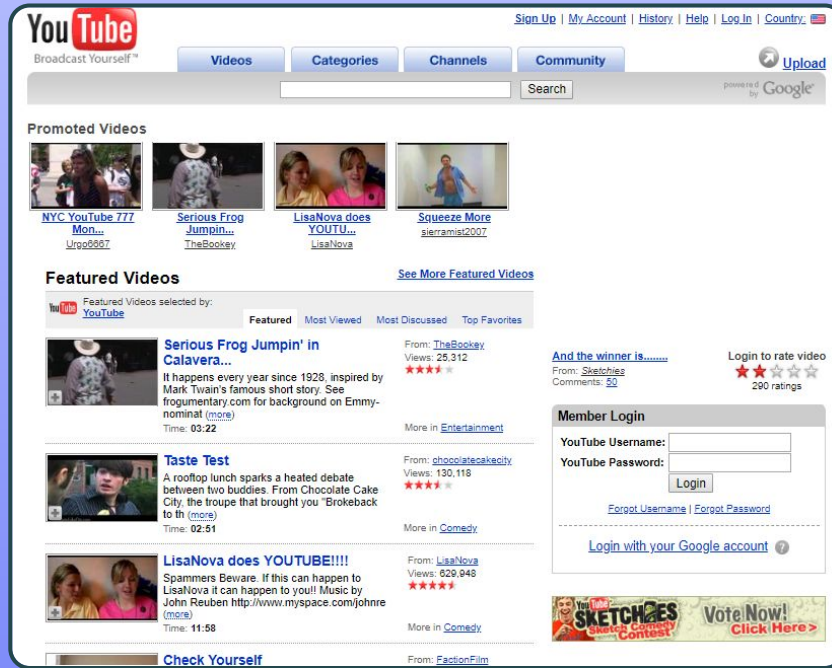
YouTube
Broadcast Yourself™

Sign Up | My Account | History | Help | Log In | Country:

Videos
Categories
Channels
Community

Upload

Search

powered by Google

Promoted Videos

NYC YouTube 777 Mon...
Urgo6667

Serious Frog Jumpin...
TheBookey

LisaNova does YOUTU...
LisaNova

Squeeze More
sierramist2007

Featured Videos

See More Featured Videos

Featured Videos selected by:
YouTube

Featured | Most Viewed | Most Discussed | Top Favorites

Serious Frog Jumpin' in Calavera...
It happens every year since 1928, inspired by Mark Twain's famous short story. See frogumentary.com for background on Emmy-nominat (more)
Time: 03:22
From: TheBookey
Views: 25,312
More in Entertainment

Taste Test
A rooftop lunch sparks a heated debate between two buddies. From Chocolate Cake City, the troupe that brought you "Brokeback to th (more)
Time: 02:51
From: chocolatecakecity
Views: 130,118
More in Comedy

LisaNova does YOUTUBE!!!!
Spammers Beware. If this can happen to LisaNova it can happen to you!! Music by John Reuben http://www.myspace.com/johnre (more)
Time: 11:58
From: LisaNova
Views: 629,948
More in Comedy

Check Yourself
From: FactionFilm

And the winner is........
From: Sketchies
Comments: 50

Login to rate video
290 ratings

Member Login
YouTube Username:
YouTube Password:
Login
Forgot Username | Forgot Password

Login with your Google account

YouTube SKETCHIES Sketch Comedy Contest
Vote Now! Click Here>